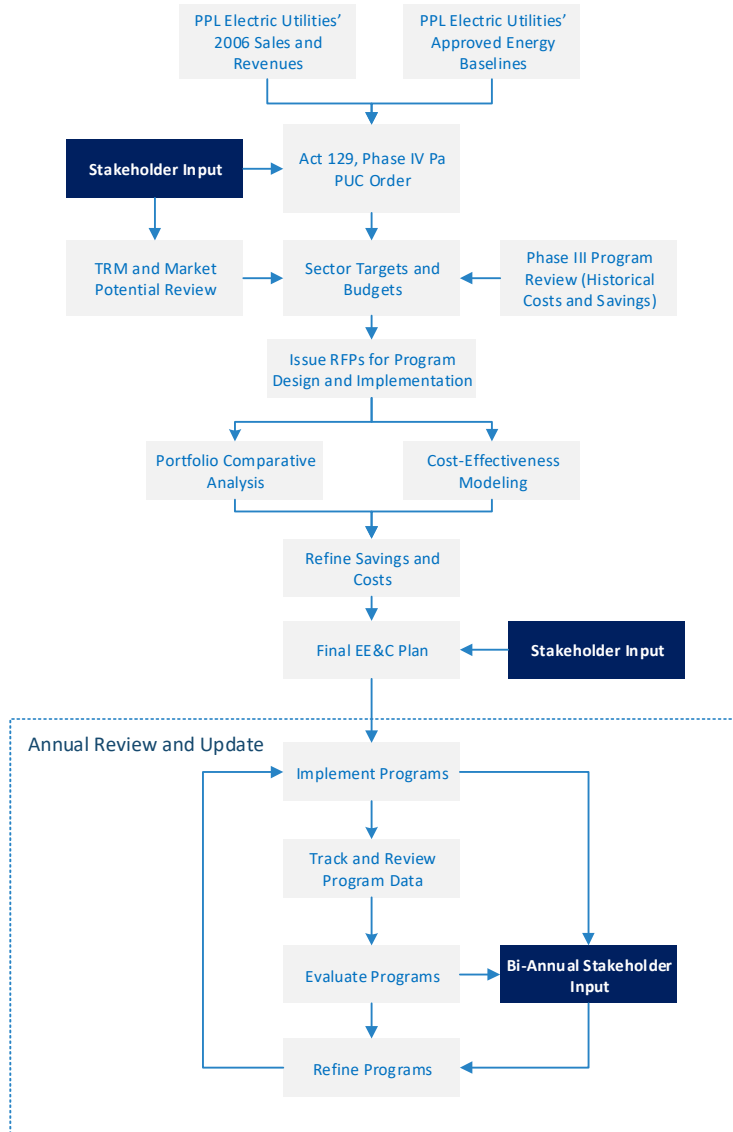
PPL Electric Utilities' 2006 Sales and Revenues

PPL Electric Utilities' Approved Energy Baselines

Stakeholder Input

Act 129, Phase IV Pa PUC Order

TRM and Market Potential Review

Sector Targets and Budgets

Phase III Program Review (Historical Costs and Savings)

Issue RFPs for Program Design and Implementation

Portfolio Comparative Analysis

Cost-Effectiveness Modeling

Refine Savings and Costs

Final EE&C Plan

Stakeholder Input

Annual Review and Update

Implement Programs

Track and Review Program Data

Evaluate Programs

Bi-Annual Stakeholder Input

Refine Programs